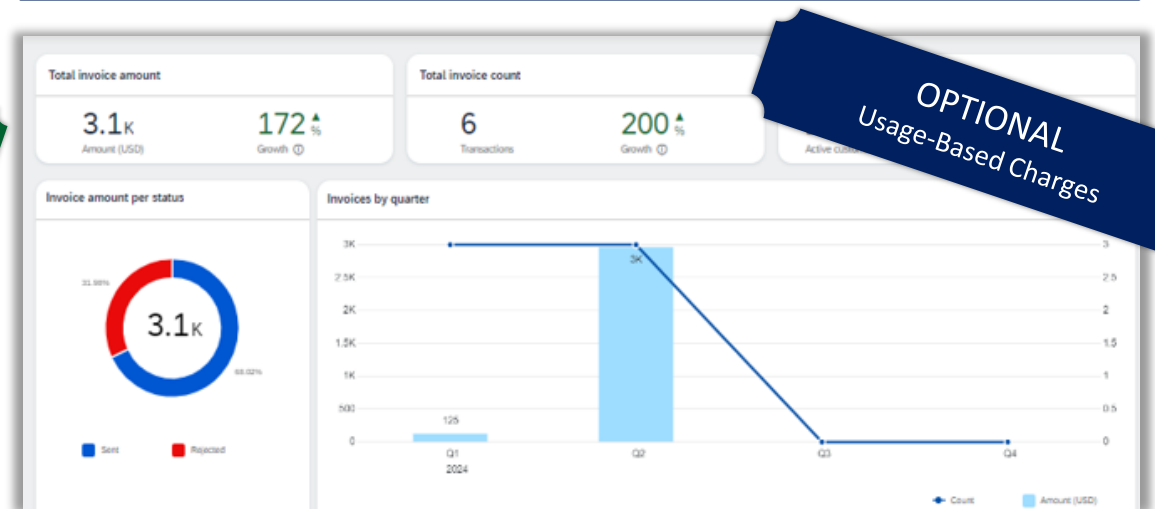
OPTIONAL
Usage-Based Charges

Total invoice amount
3.1K
Amount (USD)
172 %
Growth ⓘ

Total invoice count
6
Transactions
200 %
Growth ⓘ

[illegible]
Active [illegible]

Invoice amount per status
31.98%
3.1K
68.02%
Sent
Rejected

Invoices by quarter
3K
2.5K
2K
1.5K
1K
500
0
3
2.5
2
1.5
1
0.5
0
125
3K
Q1
2024
Q2
Q3
Q4
Count
Amount (USD)